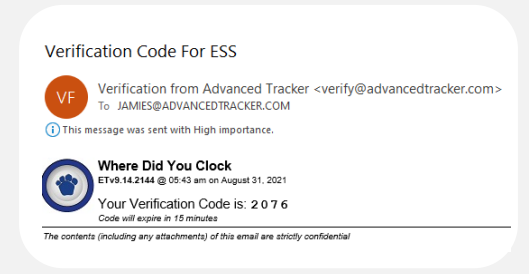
Verification Code For ESS

VF

Verification from Advanced Tracker <verify@advancedtracker.com>
To JAMIES@ADVANCEDTRACKER.COM

This message was sent with High importance.

Where Did You Clock
ETv9.14.2144 @ 05:43 am on August 31, 2021

Your Verification Code is: 2076
Code will expire in 15 minutes

The contents (including any attachments) of this email are strictly confidential